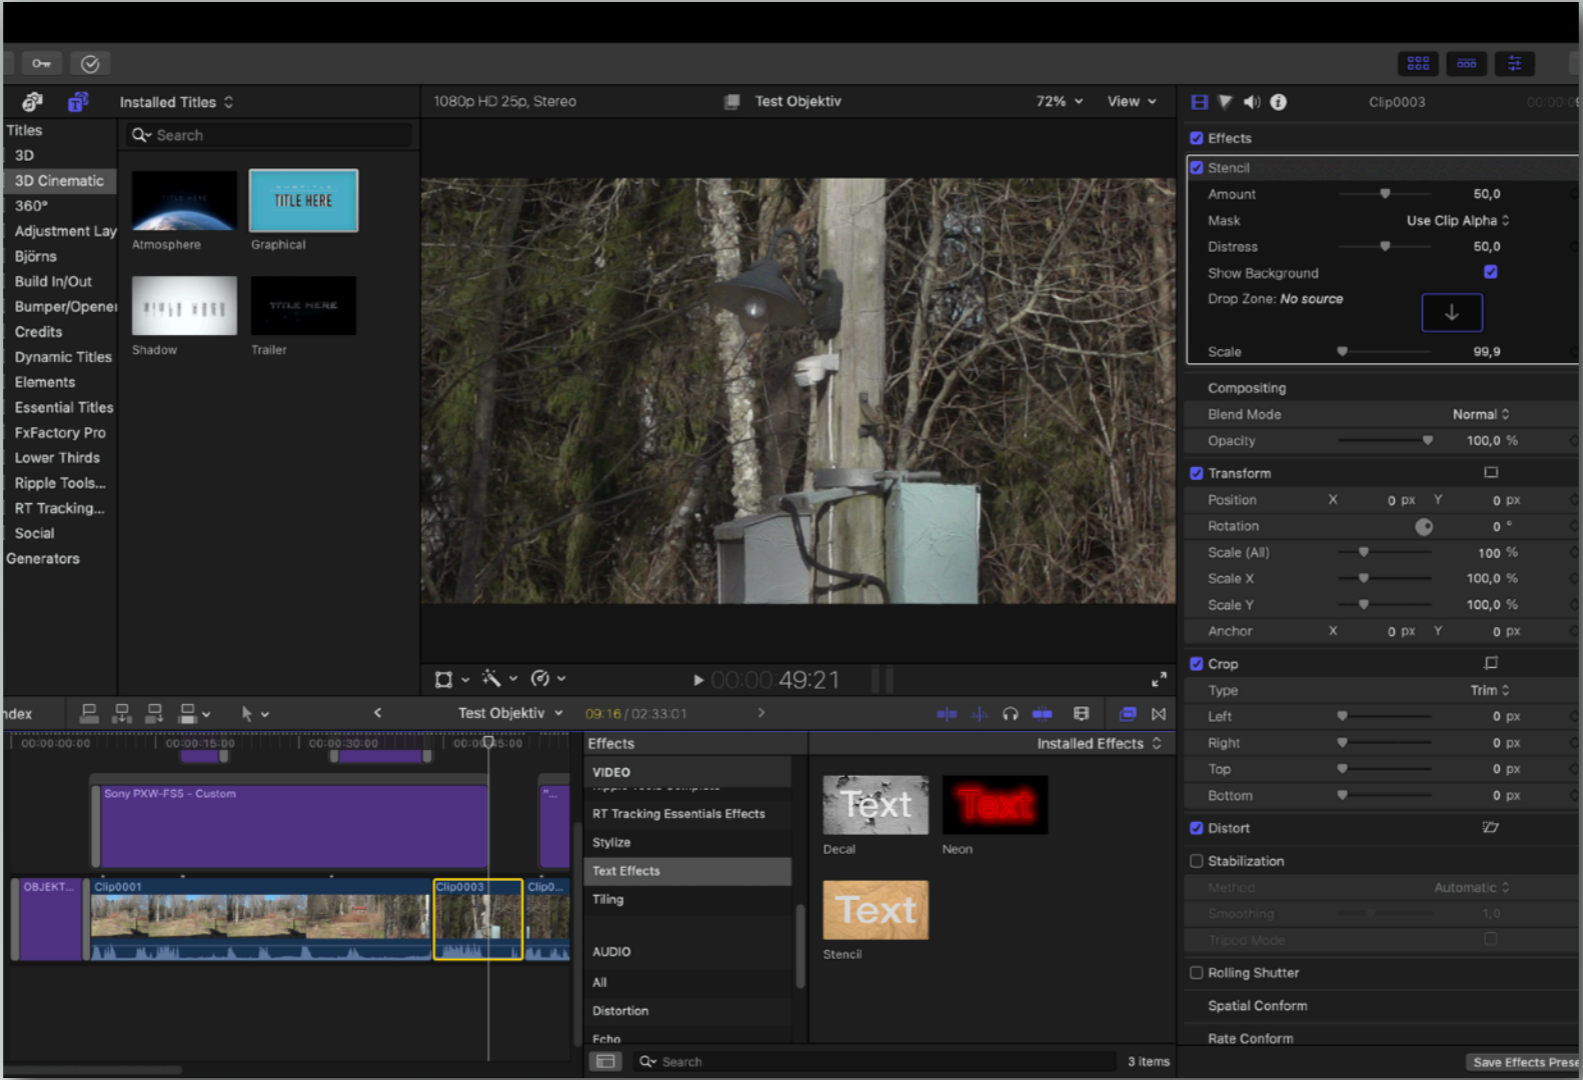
Installed Titles

Titles
3D
3D Cinematic
360°
Adjustment Lay
Björns
Build In/Out
Bumper/Opener
Credits
Dynamic Titles
Elements
Essential Titles
FxFactory Pro
Lower Thirds
Ripple Tools...
RT Tracking...
Social
Generators

Search

TITLE HERE
Atmosphere
Graphical
Shadow
TITLE HERE
Trailer

1080p HD 25p, Stereo
Test Objektiv
72%
View

00:00:00 49:21

Clip0003

Effects
Stencil
Amount 50,0
Mask Use Clip Alpha
Distress 50,0
Show Background
Drop Zone: No source
Scale 99,9
Compositing
Blend Mode Normal
Opacity 100,0 %
Transform
Position X 0 px Y 0 px
Rotation 0 °
Scale (All) 100 %
Scale X 100,0 %
Scale Y 100,0 %
Anchor X 0 px Y 0 px
Crop
Type Trim
Left 0 px
Right 0 px
Top 0 px
Bottom 0 px
Distort
Stabilization
Method Automatic
Smoothing 1,0
Tripod Mode
Rolling Shutter
Spatial Conform
Rate Conform
Save Effects Prese

ndex
Test Objektiv
09:16 / 02:33:01
00:00:00:00
00:00:15:00
00:00:30:00
00:00:45:00
Sony PXW-FS5 - Custom
OBJEKT...
Clip0001
Clip0003
Clip0...

Effects
Installed Effects
VIDEO
RT Tracking Essentials Effects
Stylize
Text Effects
Tiling
AUDIO
All
Distortion
Echo

Text
Decal
Text
Neon
Text
Stencil

Search
3 items